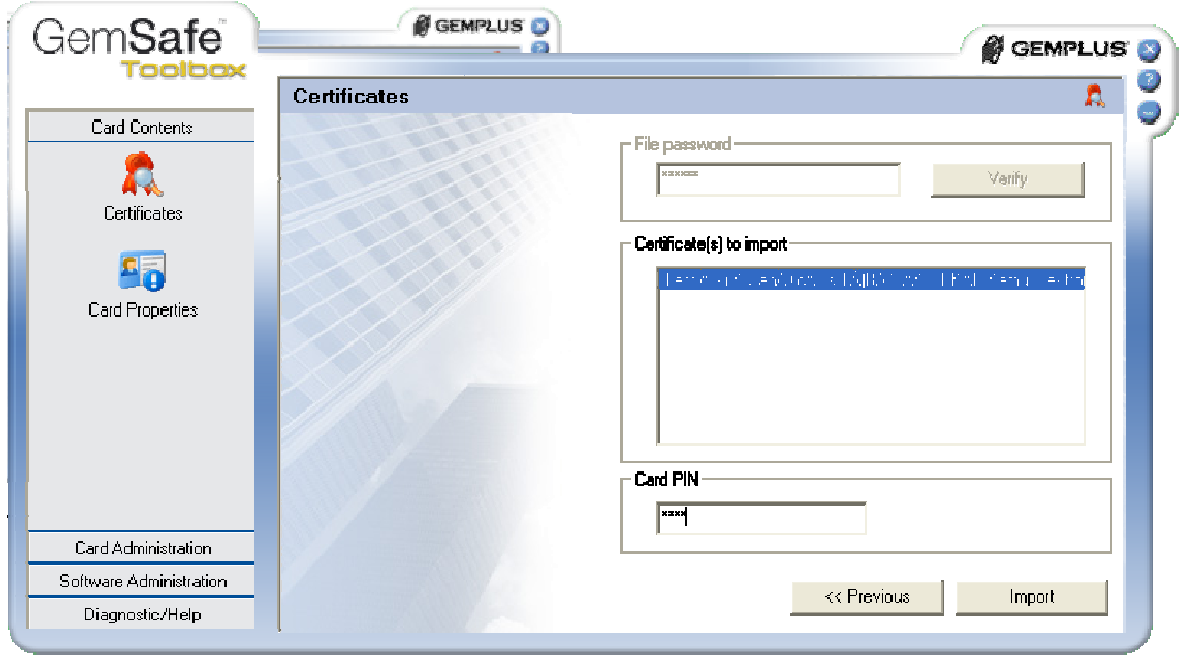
GemSafe™
Toolbox

GEMPLUS

GEMPLUS

Card Contents

Certificates

Card Properties

Card Administration

Software Administration

Diagnostic/Help

Certificates

File password

******

Verify

Certificate(s) to import

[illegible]

Card PIN

****

<< Previous

Import